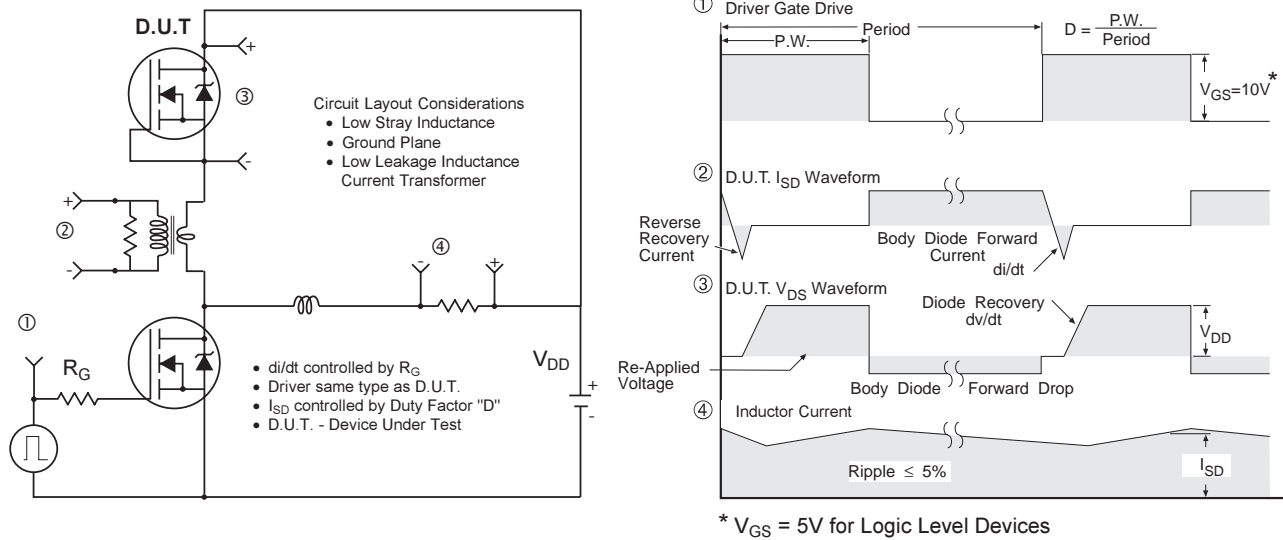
D.U.T

+

③

-

Circuit Layout Considerations
• Low Stray Inductance
• Ground Plane
• Low Leakage Inductance Current Transformer

+

②

-

④

-

+

①

$R_G$

$V_{DD}$

+

-

• di/dt controlled by $R_G$
• Driver same type as D.U.T.
• $I_{SD}$ controlled by Duty Factor "D"
• D.U.T. - Device Under Test

① Driver Gate Drive

P.W.

Period

$D = \frac{P.W.}{Period}$

$V_{GS}=10V^*$

② D.U.T. $I_{SD}$ Waveform

Reverse Recovery Current

Body Diode Forward Current

di/dt

③ D.U.T. $V_{DS}$ Waveform

Diode Recovery dv/dt

$V_{DD}$

Re-Applied Voltage

Body Diode Forward Drop

④ Inductor Current

Ripple ≤ 5%

$I_{SD}$

* $V_{GS}$ = 5V for Logic Level Devices